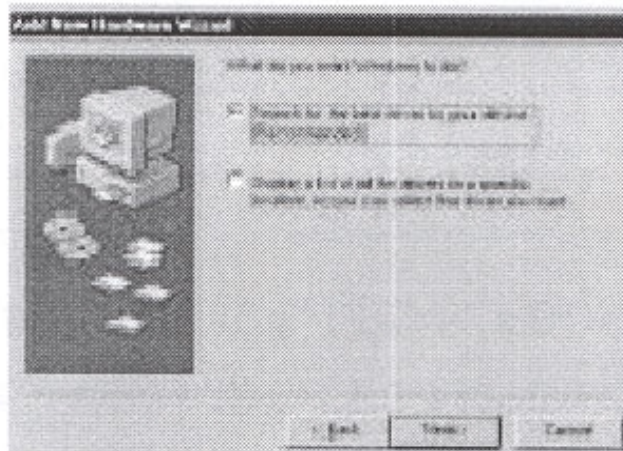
Add New Hardware Wizard

What do you want Windows to do?

Search for the best driver for your device. (Recommended).

Display a list of all the drivers in a specific location, so you can select the driver you want.

< Back

Next >

Cancel